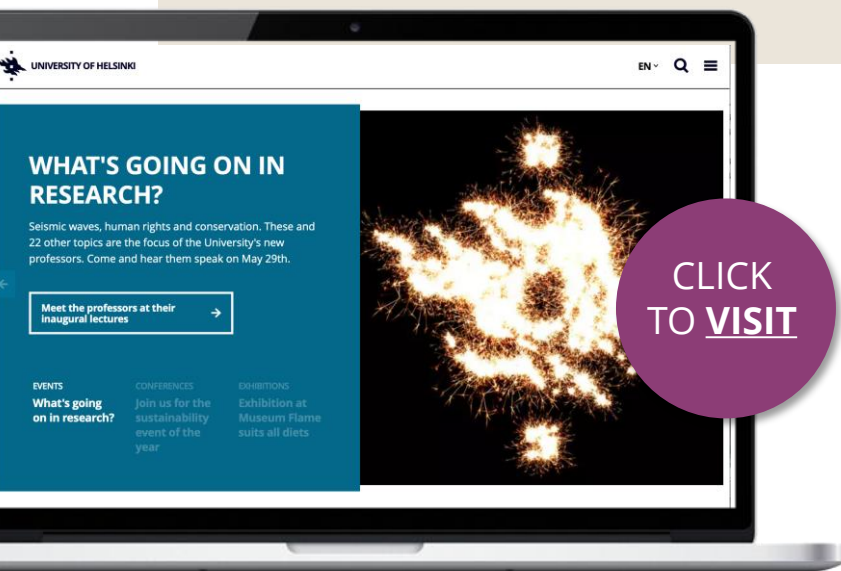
UNIVERSITY OF HELSINKI

EN

WHAT'S GOING ON IN RESEARCH?

Seismic waves, human rights and conservation. These and 22 other topics are the focus of the University's new professors. Come and hear them speak on May 29th.

Meet the professors at their inaugural lectures

EVENTS
What's going on in research?

CONFERENCES
Join us for the sustainability event of the year

EXHIBITIONS
Exhibition at Museum Flame suits all diets

CLICK TO VISIT